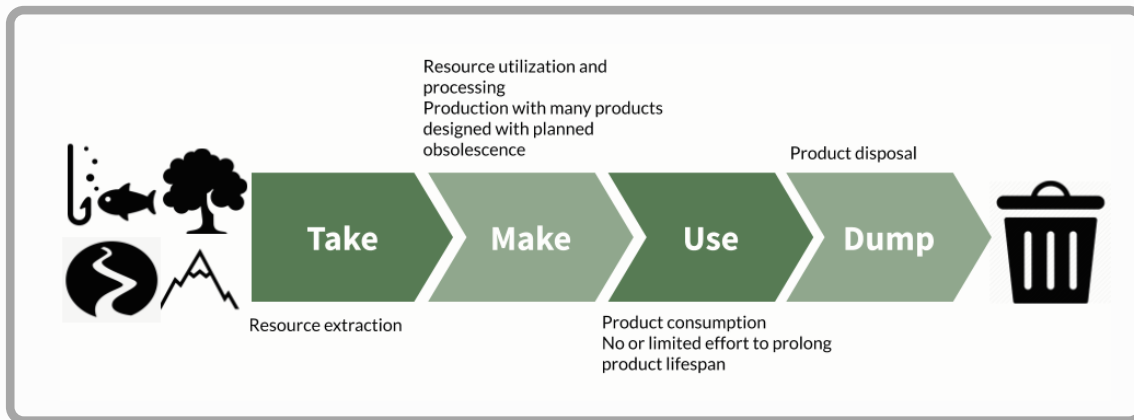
Resource utilization and processing
Production with many products designed with planned obsolescence

Product disposal

Take

Make

Use

Dump

Resource extraction

Product consumption
No or limited effort to prolong product lifespan